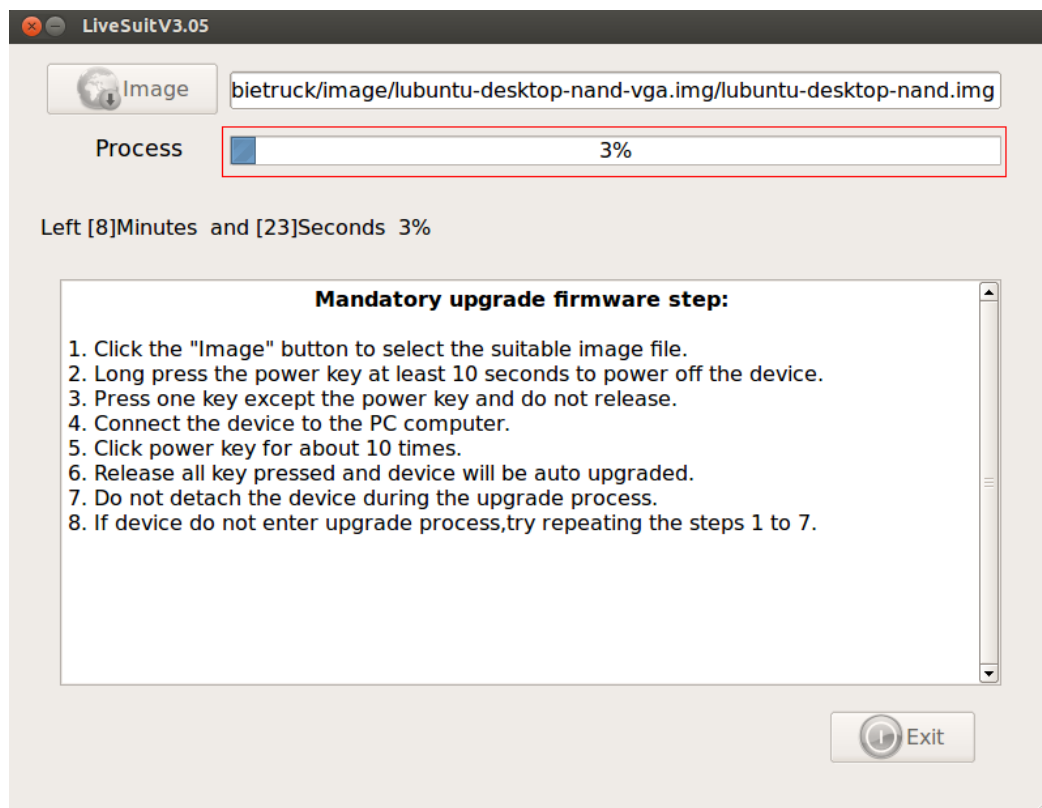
LiveSuitV3.05

Image

bietruck/image/lubuntu-desktop-nand-vga.img/lubuntu-desktop-nand.img

Process

3%

Left [8]Minutes and [23]Seconds 3%

Mandatory upgrade firmware step:

1. Click the "Image" button to select the suitable image file.
2. Long press the power key at least 10 seconds to power off the device.
3. Press one key except the power key and do not release.
4. Connect the device to the PC computer.
5. Click power key for about 10 times.
6. Release all key pressed and device will be auto upgraded.
7. Do not detach the device during the upgrade process.
8. If device do not enter upgrade process,try repeating the steps 1 to 7.

Exit